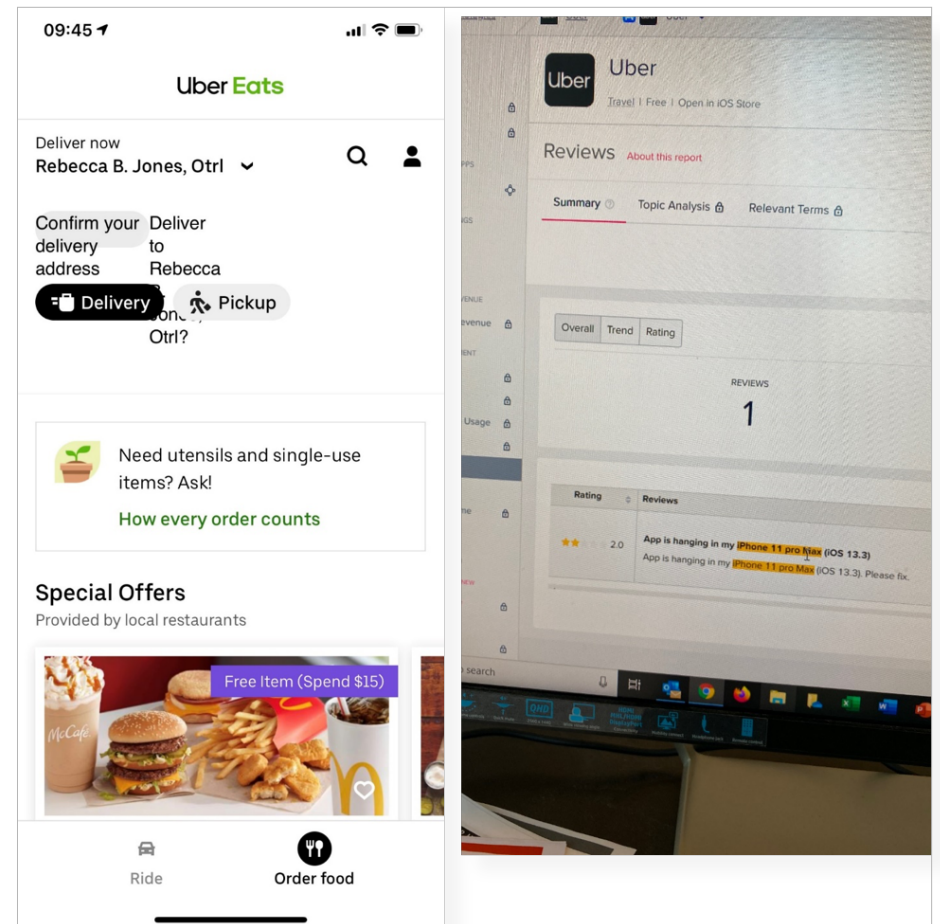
09:45

Uber Eats

Deliver now
Rebecca B. Jones, Otrl

Confirm your delivery address
Deliver to Rebecca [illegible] Otrl?

Delivery
Pickup

Need utensils and single-use items? Ask!
How every order counts

Special Offers
Provided by local restaurants

Free Item (Spend $15)

McCafé

Ride
Order food

Uber
Travel | Free | Open in iOS Store

Reviews About this report

Summary
Topic Analysis
Relevant Terms

Overall
Trend
Rating

REVIEWS
1

| Rating | Reviews |
|---|---|
| 2.0 | App is hanging in my iPhone 11 pro Max (iOS 13.3) App is hanging in my iPhone 11 pro Max (iOS 13.3). Please fix. |

Usage
search